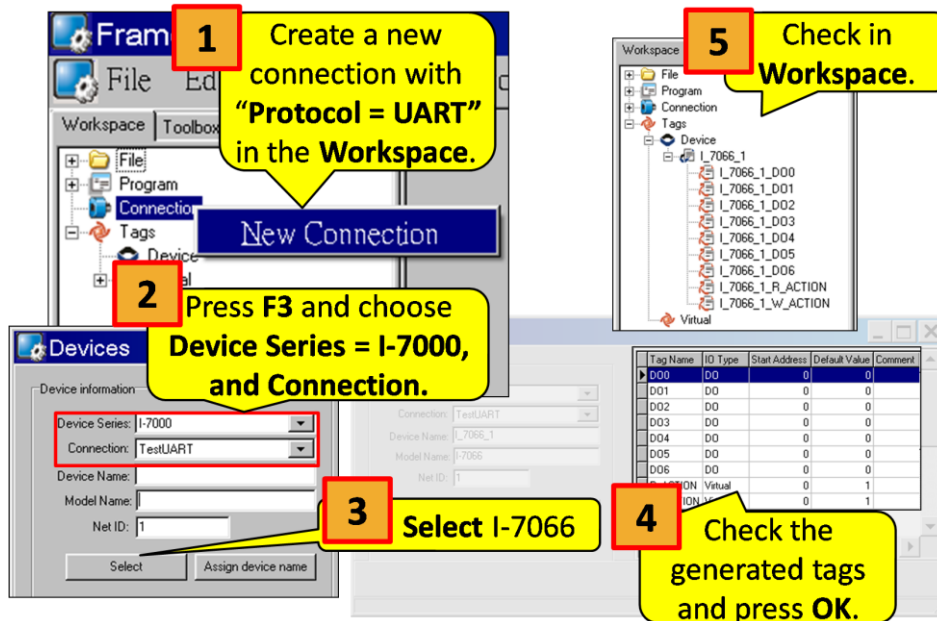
Fram

File Ed

Workspace Toolbox

File
Program
Connection
Tags
Device
al

New Connection

1 Create a new connection with "Protocol = UART" in the Workspace.

2 Press F3 and choose Device Series = I-7000, and Connection.

Devices

Device information

Device Series: I-7000
Connection: TestUART
Device Name:
Model Name:
Net ID: 1

Select
Assign device name

3 Select I-7066

Connection: TestUART
Device Name: I_7066_1
Model Name: I-7066
Net ID: 1

Workspace

5 Check in Workspace.

File
Program
Connection
Tags
Device
I_7066_1
I_7066_1_DO0
I_7066_1_DO1
I_7066_1_DO2
I_7066_1_DO3
I_7066_1_DO4
I_7066_1_DO5
I_7066_1_DO6
I_7066_1_R_ACTION
I_7066_1_W_ACTION
Virtual

| Tag Name | IO Type | Start Address | Default Value | Comment |
|---|---|---|---|---|
| DO0 | DO | 0 | 0 | |
| DO1 | DO | 0 | 0 | |
| DO2 | DO | 0 | 0 | |
| DO3 | DO | 0 | 0 | |
| DO4 | DO | 0 | 0 | |
| DO5 | DO | 0 | 0 | |
| DO6 | DO | 0 | 0 | |
| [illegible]ACTION | Virtual | 0 | 1 | |
| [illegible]ION | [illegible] | 0 | 1 | |

4 Check the generated tags and press OK.